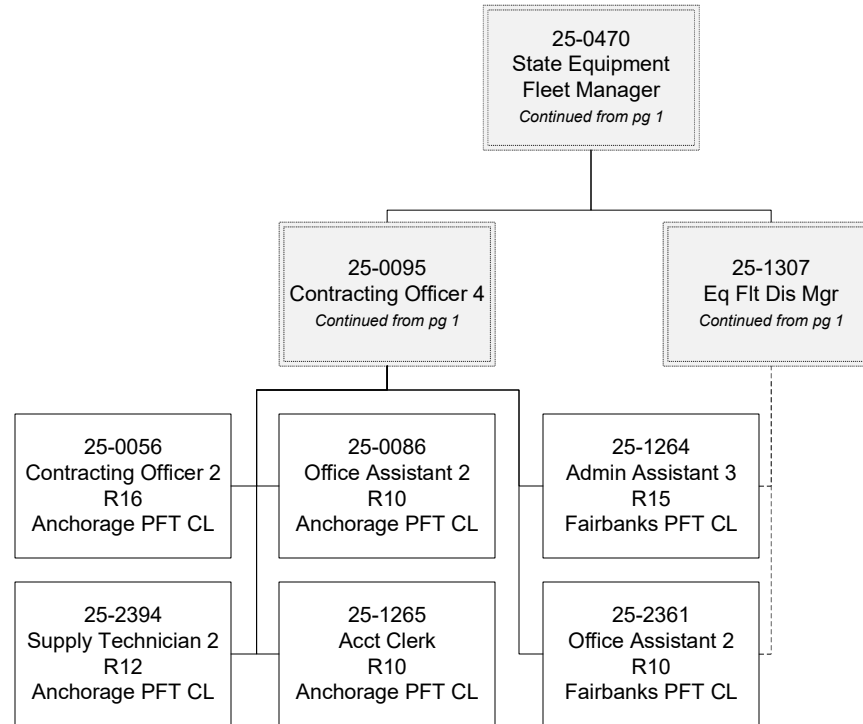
25-0470
State Equipment Fleet Manager
*Continued from pg 1*

25-0095
Contracting Officer 4
*Continued from pg 1*

25-1307
Eq Flt Dis Mgr
*Continued from pg 1*

25-0056
Contracting Officer 2
R16
Anchorage PFT CL

25-0086
Office Assistant 2
R10
Anchorage PFT CL

25-1264
Admin Assistant 3
R15
Fairbanks PFT CL

25-2394
Supply Technician 2
R12
Anchorage PFT CL

25-1265
Acct Clerk
R10
Anchorage PFT CL

25-2361
Office Assistant 2
R10
Fairbanks PFT CL